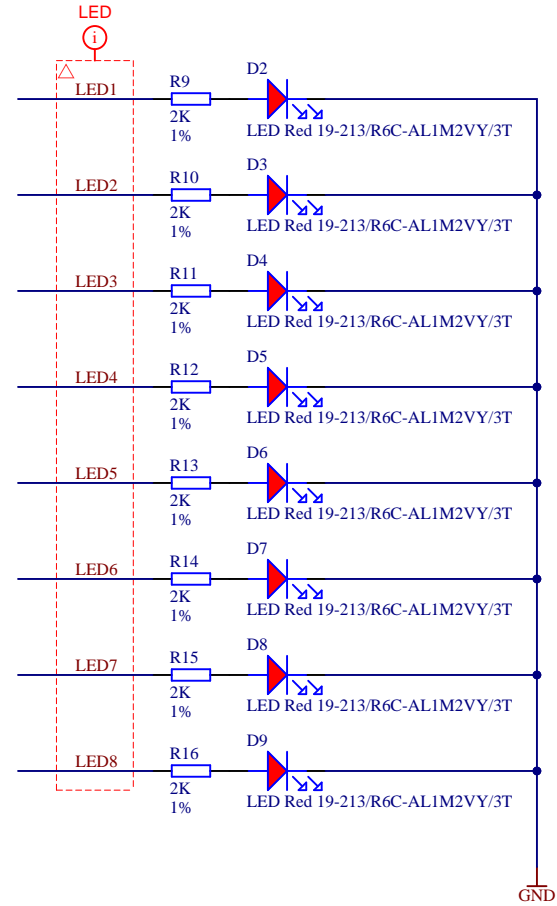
LED
i

LED1
R9
2K
1%
D2
LED Red 19-213/R6C-AL1M2VY/3T

LED2
R10
2K
1%
D3
LED Red 19-213/R6C-AL1M2VY/3T

LED3
R11
2K
1%
D4
LED Red 19-213/R6C-AL1M2VY/3T

LED4
R12
2K
1%
D5
LED Red 19-213/R6C-AL1M2VY/3T

LED5
R13
2K
1%
D6
LED Red 19-213/R6C-AL1M2VY/3T

LED6
R14
2K
1%
D7
LED Red 19-213/R6C-AL1M2VY/3T

LED7
R15
2K
1%
D8
LED Red 19-213/R6C-AL1M2VY/3T

LED8
R16
2K
1%
D9
LED Red 19-213/R6C-AL1M2VY/3T

GND